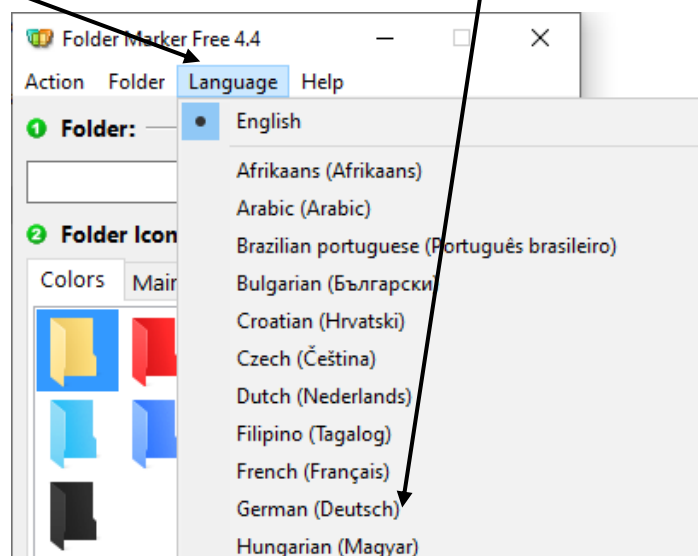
Folder Marker Free 4.4

Action Folder Language Help

1 Folder:

2 Folder Icon

Colors Main

English

Afrikaans (Afrikaans)
Arabic (Arabic)
Brazilian portuguese (Português brasileiro)
Bulgarian (Български)
Croatian (Hrvatski)
Czech (Čeština)
Dutch (Nederlands)
Filipino (Tagalog)
French (Français)
German (Deutsch)
Hungarian (Magyar)